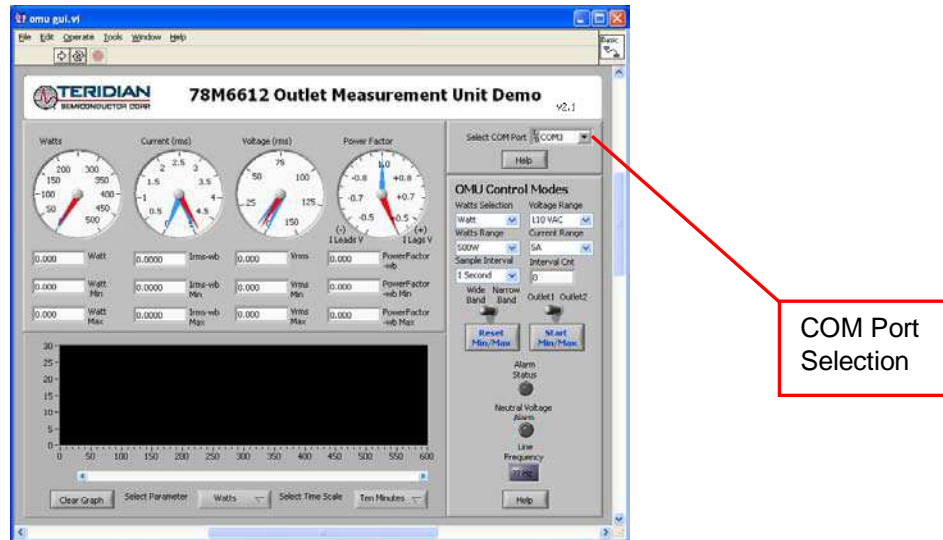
omu gui.vi

File Edit Operate Tools Window Help

Basic

TERIDIAN SEMICONDUCTOR CORP.

78M6612 Outlet Measurement Unit Demo v2.1

Watts

200 300 150 350 100 400 50 450 500

Current (rms)

2 2.5 3 1.5 3.5 1 4 0.5 4.5

Voltage (rms)

75 50 100 25 125 150

Power Factor

1.0 -0.8 +0.8 -0.7 +0.7 -0.5 0.5

(-) I Leads V (+) I Lags V

| | | | | | | | |
|---|---|---|---|---|---|---|---|
| 0.000 | Watt | 0.0000 | Irms-wb | 0.000 | Vrms | 0.000 | PowerFactor -wb |
| 0.000 | Watt Min | 0.0000 | Irms-wb Min | 0.000 | Vrms Min | 0.000 | PowerFactor -wb Min |
| 0.000 | Watt Max | 0.0000 | Irms-wb Max | 0.000 | Vrms Max | 0.000 | PowerFactor -wb Max |

Select COM Port COM3

Help

OMU Control Modes

Watts Selection Watt

Voltage Range 110 VAC

Watts Range 500W

Current Range 5A

Sample Interval 1 Second

Interval Cnt 0

Wide Band Narrow Band

Outlet1 Outlet2

Reset Min/Max

Start Min/Max

Alarm Status

Neutral Voltage Alarm

Line Frequency 77 Hz

Help

30 25 20 15 10 5 0

0 50 100 150 200 250 300 350 400 450 500 550 600

Clear Graph Select Parameter Watts Select Time Scale Ten Minutes

COM Port Selection